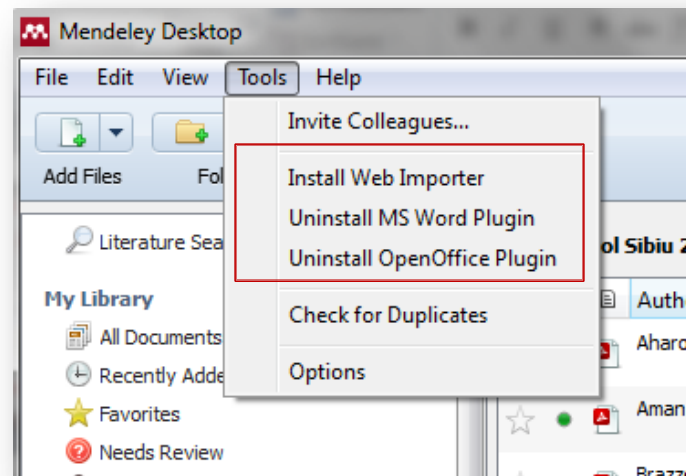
Mendeley Desktop

File Edit View Tools Help

Invite Colleagues...

Install Web Importer

Uninstall MS Word Plugin

Uninstall OpenOffice Plugin

Check for Duplicates

Options

Add Files

Fo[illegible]

Literature Sea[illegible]

My Library

All Documents

Recently Adde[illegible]

Favorites

Needs Review

ol Sibiu 2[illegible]

Auth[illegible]

Aharo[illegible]

Aman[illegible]

Brazz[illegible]